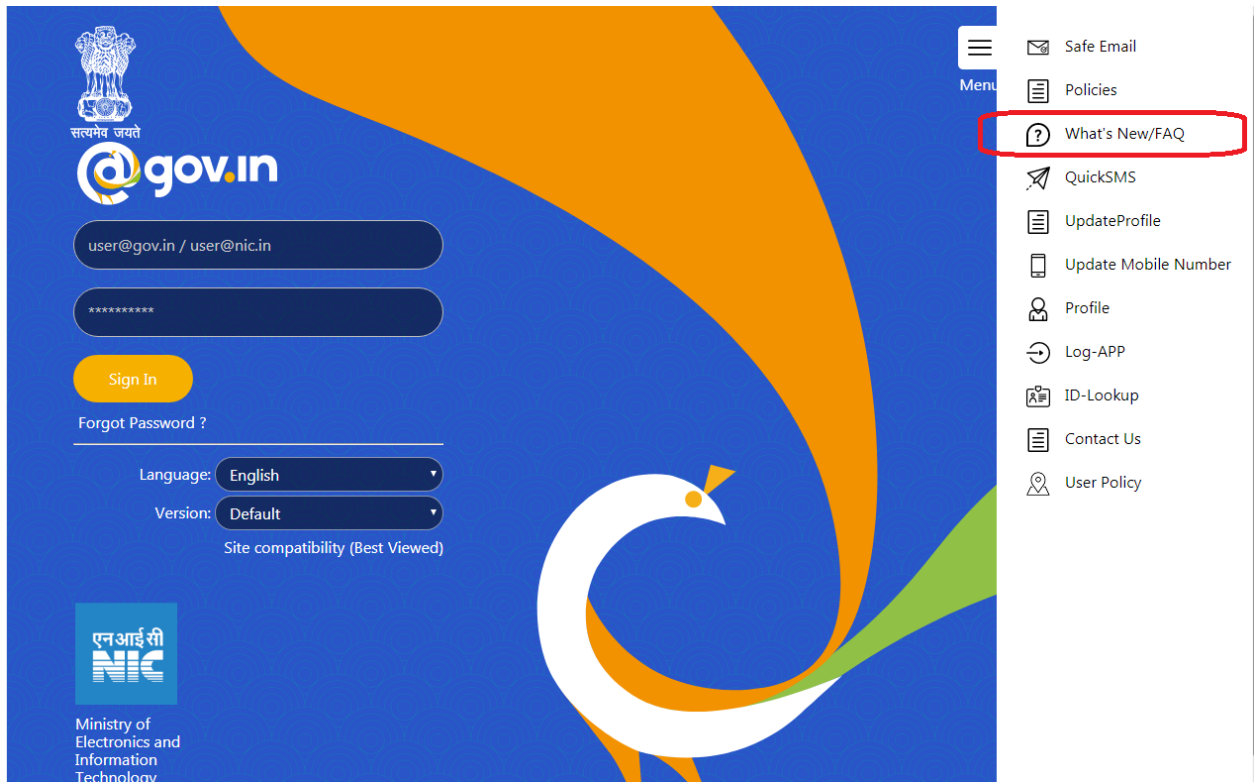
सत्यमेव जयते

@gov.in

user@gov.in / user@nic.in

**********

Sign In

Forgot Password ?

Language: English

Version: Default

Site compatibility (Best Viewed)

एनआईसी
NIC

Ministry of Electronics and Information Technology

Menu

Safe Email

Policies

What's New/FAQ

QuickSMS

UpdateProfile

Update Mobile Number

Profile

Log-APP

ID-Lookup

Contact Us

User Policy